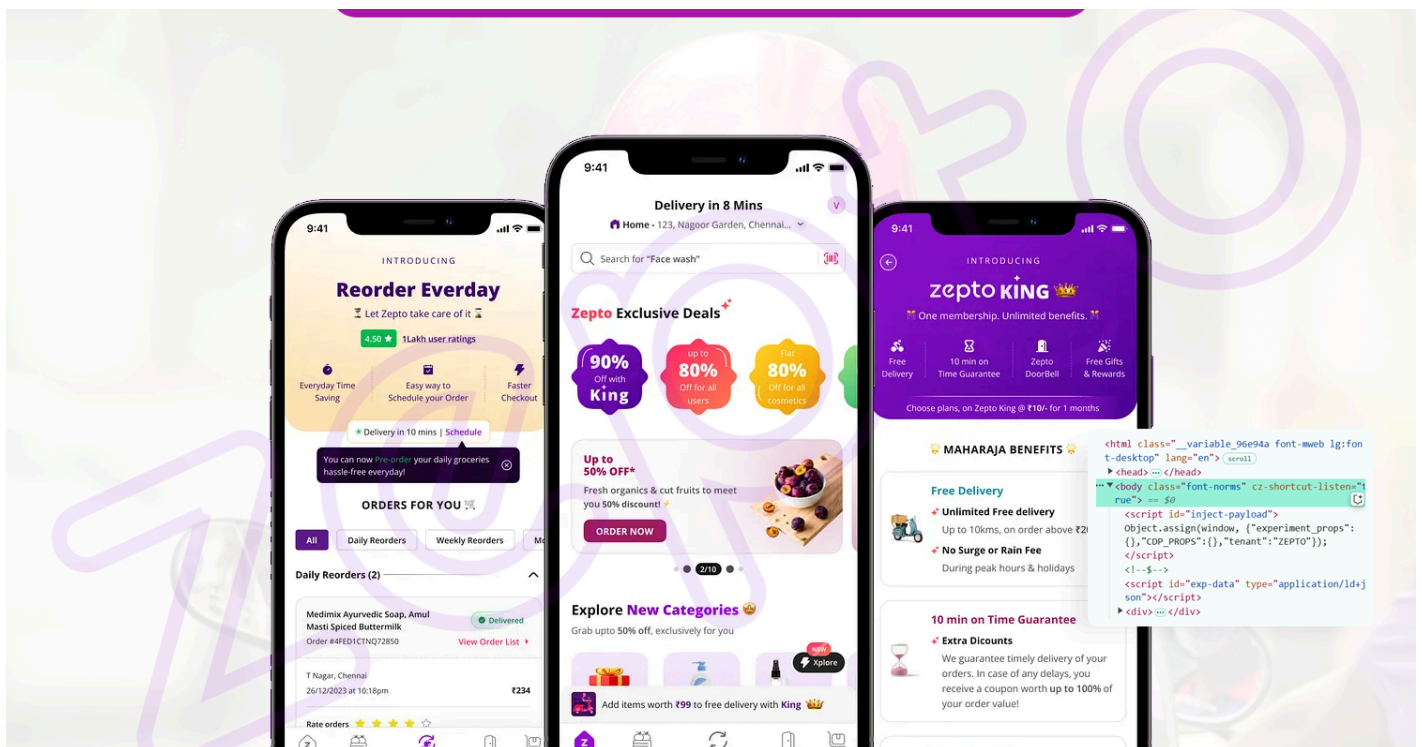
9:41

INTRODUCING

Reorder Everday

Let Zepto take care of it

4.50 ★ 1Lakh user ratings

Everyday Time Saving

Easy way to Schedule your Order

Faster Checkout

Delivery in 10 mins | Schedule

You can now Pre-order your daily groceries hassle-free everyday!

ORDERS FOR YOU

All

Daily Reorders

Weekly Reorders

Mo

Daily Reorders (2)

Medimix Ayurvedic Soap, Amul Masti Spiced Buttermilk

Delivered

Order #4FED1CTNQ72850

View Order List

T Nagar, Chennai

26/12/2023 at 10:18pm

₹234

Rate orders

9:41

Delivery in 8 Mins

Home - 123, Nagoor Garden, Chennai...

V

Search for "Face wash"

Zepto Exclusive Deals

90% Off with King

up to 80% Off for all users

Flat 80% Off for all cosmetics

Up to 50% OFF*

Fresh organics & cut fruits to meet you 50% discount!

ORDER NOW

2/10

Explore New Categories

Grab upto 50% off, exclusively for you

NEW

Xplore

Add items worth ₹99 to free delivery with King

9:41

INTRODUCING

zepto KING

One membership. Unlimited benefits.

Free Delivery

10 min on Time Guarantee

Zepto DoorBell

Free Gifts & Rewards

Choose plans, on Zepto King @ ₹10/- for 1 months

MAHARAJA BENEFITS

Free Delivery

Unlimited Free delivery

Up to 10kms, on order above ₹2

No Surge or Rain Fee

During peak hours & holidays

10 min on Time Guarantee

Extra Dicounts

We guarantee timely delivery of your orders. In case of any delays, you receive a coupon worth up to 100% of your order value!

<html class="__variable_96e94a font-mweb lg:font-desktop" lang="en"> scroll

▶ <head> ··· </head>

··· ▼ <body class="font-norms" cz-shortcut-listen="true"> == $0

<script id="inject-payload">

Object.assign(window, {"experiment_props": {},"CDP_PROPS":{},"tenant":"ZEPTO"});

</script>

<!--$-->

<script id="exp-data" type="application/ld+json"></script>

▶ <div> ··· </div>